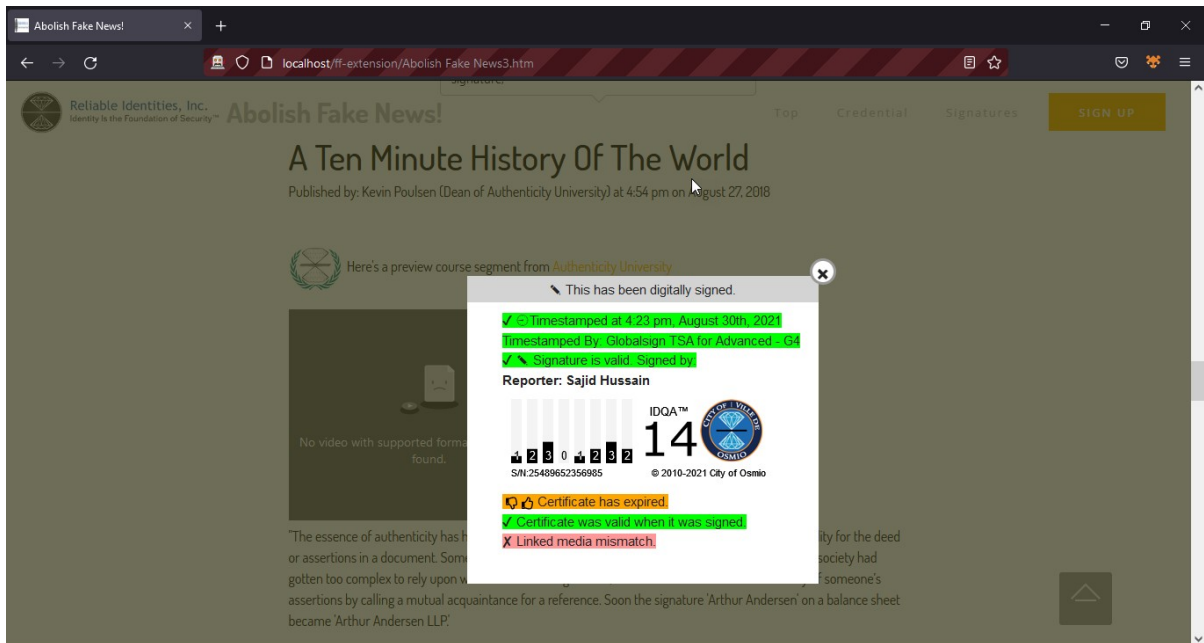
Abolish Fake News!

localhost/ff-extension/Abolish Fake News3.htm

signature.

Reliable Identities, Inc.
Identity is the Foundation of Security™ Abolish Fake News!

Top Credential Signatures SIGN UP

A Ten Minute History Of The World

Published by: Kevin Poulsen (Dean of Authenticity University) at 4:54 pm on August 27, 2018

Here's a preview course segment from Authenticity University

No video with supported forma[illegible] found.

This has been digitally signed.

✓ Timestamped at 4:23 pm, August 30th, 2021
Timestamped By: Globalsign TSA for Advanced - G4
✓ Signature is valid. Signed by:
Reporter: Sajid Hussain

IDQA™
14
CITY OF VILLE DE OSMIO
1 2 3 0 1 2 3 2
S/N:25489652356985 © 2010-2021 City of Osmio

Certificate has expired.
✓ Certificate was valid when it was signed.
✗ Linked media mismatch.

"The essence of authenticity has h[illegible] ity for the deed or assertions in a document. Some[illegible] society had gotten too complex to rely upon w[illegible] someone's assertions by calling a mutual acquaintance for a reference. Soon the signature 'Arthur Andersen' on a balance sheet became 'Arthur Andersen LLP.'